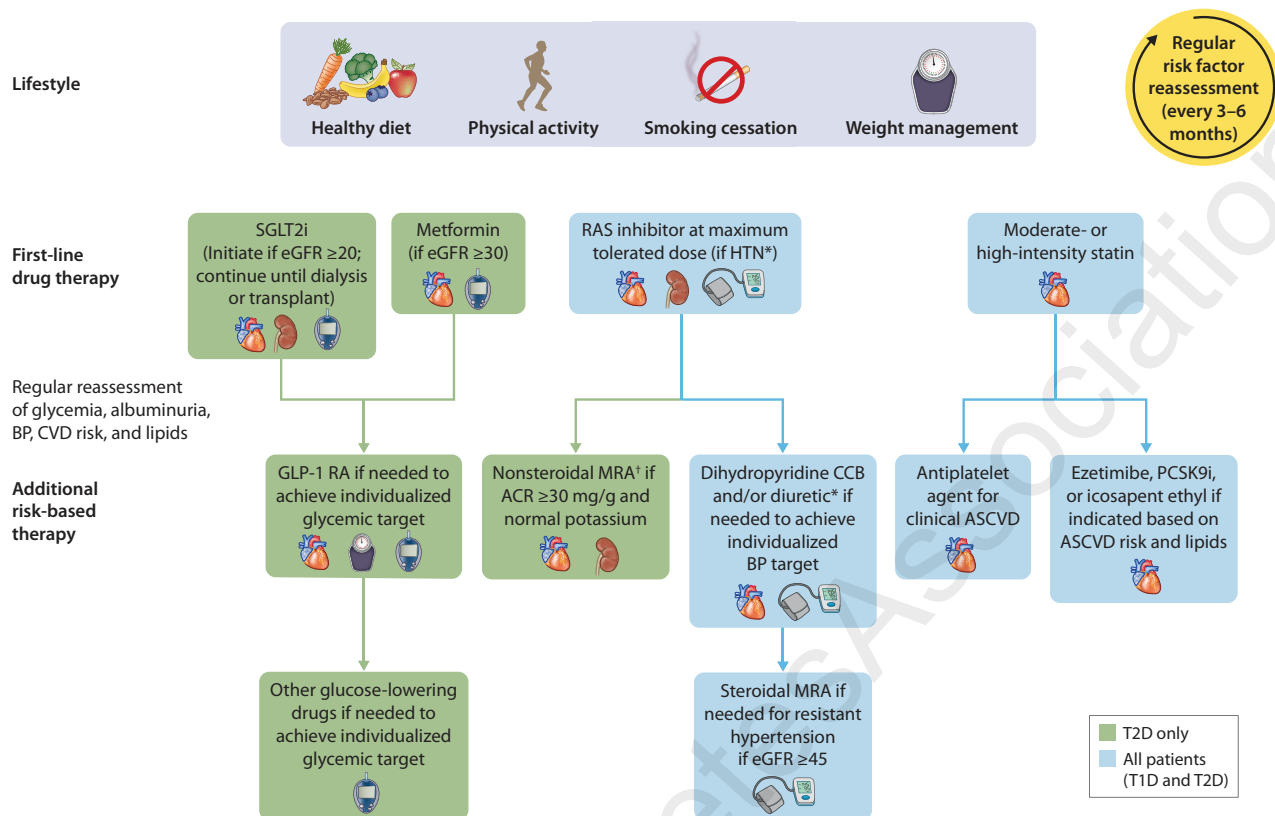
Lifestyle

Healthy diet
Physical activity
Smoking cessation
Weight management

Regular risk factor reassessment (every 3–6 months)

First-line drug therapy

SGLT2i (Initiate if eGFR ≥20; continue until dialysis or transplant)

Metformin (if eGFR ≥30)

RAS inhibitor at maximum tolerated dose (if HTN*)

Moderate- or high-intensity statin

Regular reassessment of glycemia, albuminuria, BP, CVD risk, and lipids

Additional risk-based therapy

GLP-1 RA if needed to achieve individualized glycemic target

Nonsteroidal MRA† if ACR ≥30 mg/g and normal potassium

Dihydropyridine CCB and/or diuretic* if needed to achieve individualized BP target

Antiplatelet agent for clinical ASCVD

Ezetimibe, PCSK9i, or icosapent ethyl if indicated based on ASCVD risk and lipids

Other glucose-lowering drugs if needed to achieve individualized glycemic target

Steroidal MRA if needed for resistant hypertension if eGFR ≥45

T2D only
All patients (T1D and T2D)

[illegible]